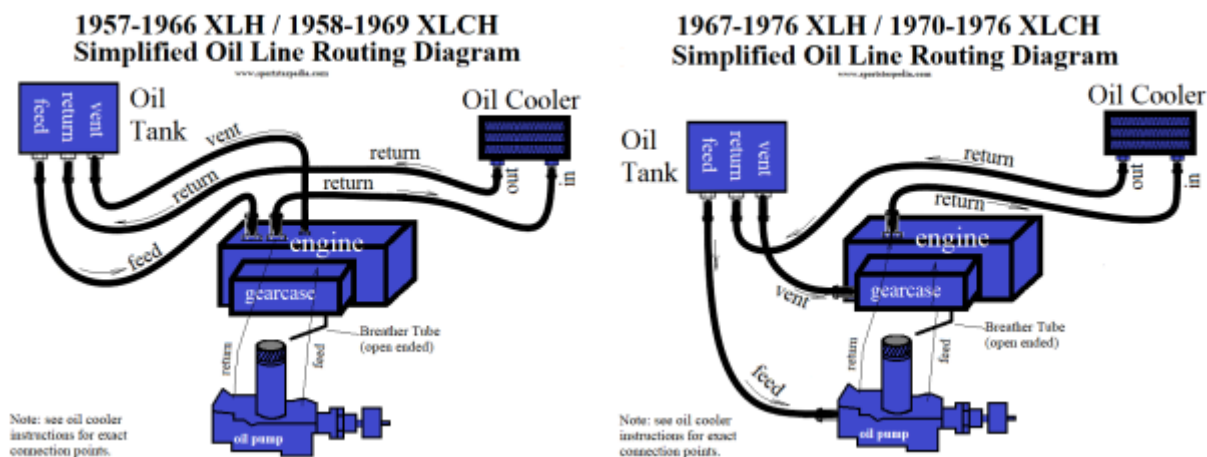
1957-1966 XLH / 1958-1969 XLCH
Simplified Oil Line Routing Diagram

www.sportsterpedia.com

feed
return
vent
Oil Tank
vent
Oil Cooler
return
return
return
out
in
feed
engine
gearcase
Breather Tube (open ended)
return
feed
oil pump

Note: see oil cooler instructions for exact connection points.

1967-1976 XLH / 1970-1976 XLCH
Simplified Oil Line Routing Diagram

www.sportsterpedia.com

Oil Tank
feed
return
vent
Oil Cooler
return
return
out
in
engine
vent
gearcase
Breather Tube (open ended)
feed
return
feed
oil pump

Note: see oil cooler instructions for exact connection points.